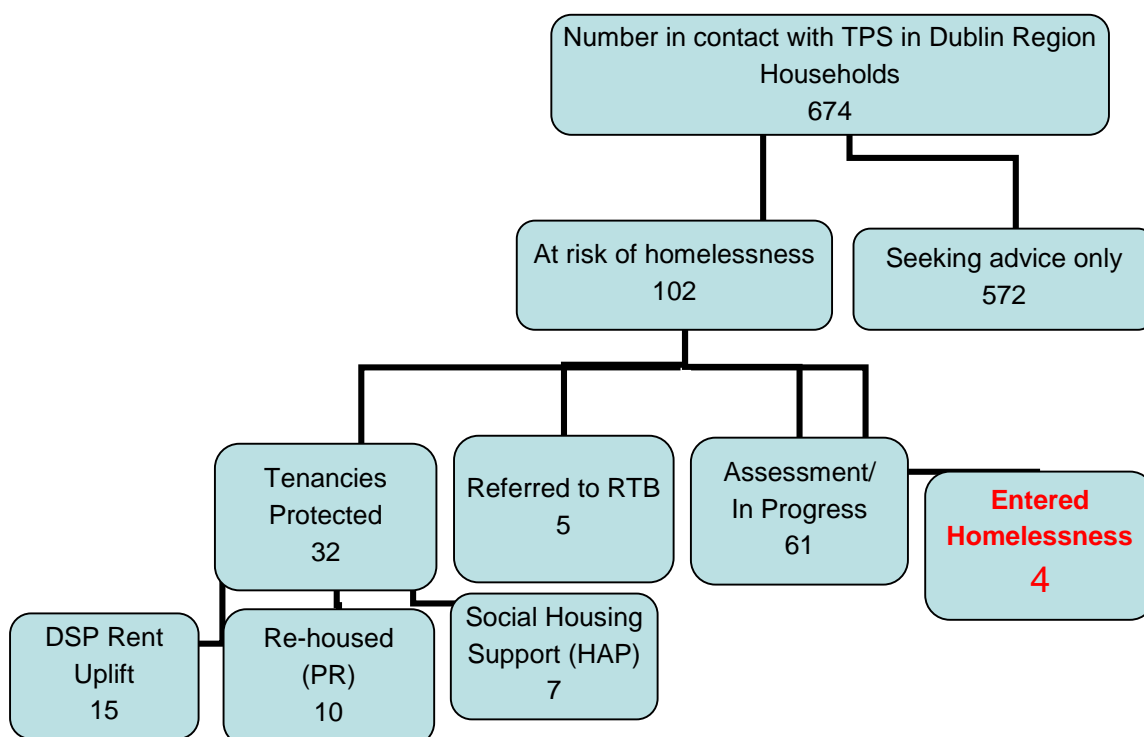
Number in contact with TPS in Dublin Region Households
674

At risk of homelessness
102

Seeking advice only
572

Tenancies Protected
32

Referred to RTB
5

Assessment/ In Progress
61

Entered Homelessness
4

DSP Rent Uplift
15

Re-housed (PR)
10

Social Housing Support (HAP)
7